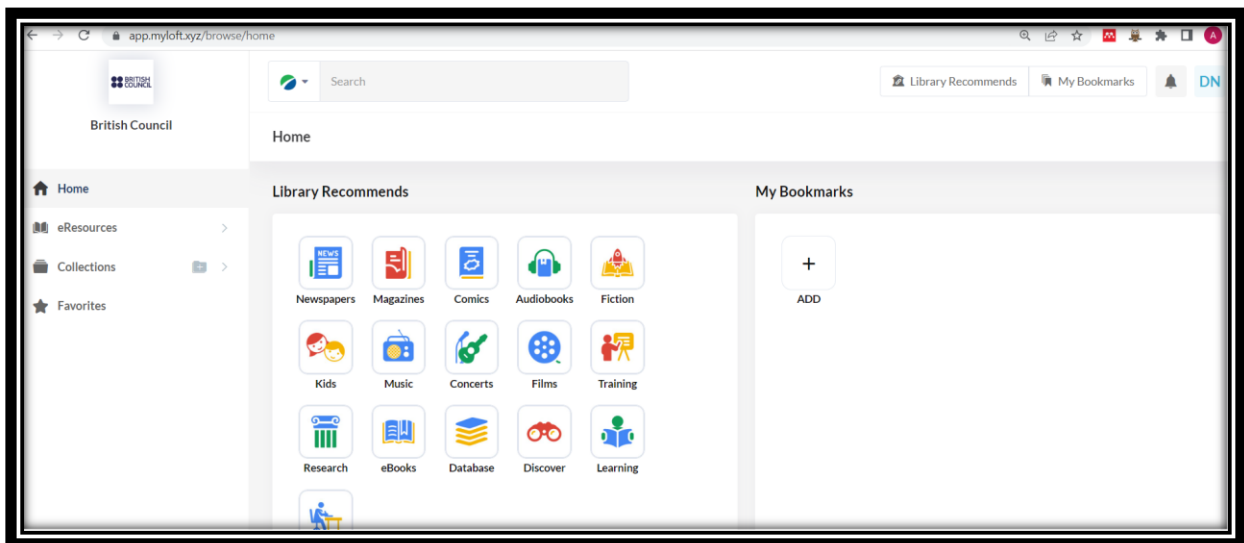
app.myloft.xyz/browse/home

BRITISH COUNCIL

British Council

Search

Library Recommends

My Bookmarks

DN

Home

Home

eResources

Collections

Favorites

Library Recommends

NEWS

Newspapers

Magazines

Comics

Audiobooks

Fiction

Kids

Music

Concerts

Films

Training

Research

eBooks

Database

Discover

Learning

My Bookmarks

+

ADD